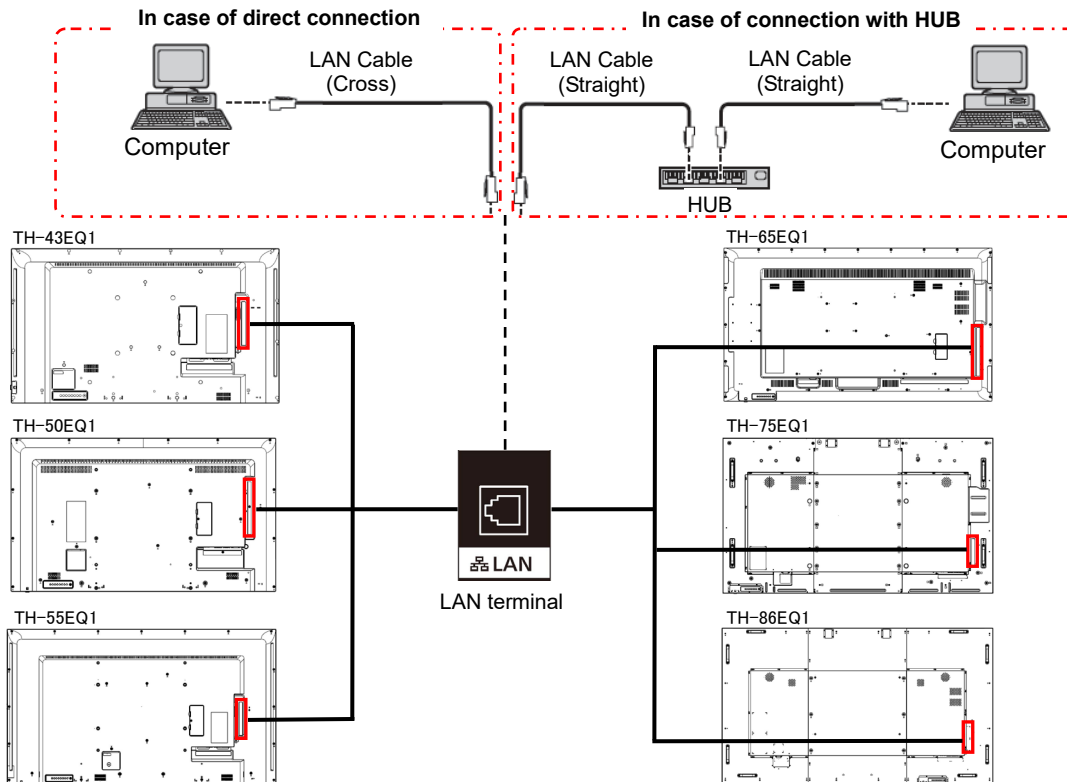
In case of direct connection

LAN Cable (Cross)

Computer

In case of connection with HUB

LAN Cable (Straight)

LAN Cable (Straight)

Computer

HUB

TH-43EQ1

TH-50EQ1

TH-55EQ1

LAN

LAN terminal

TH-65EQ1

TH-75EQ1

TH-86EQ1